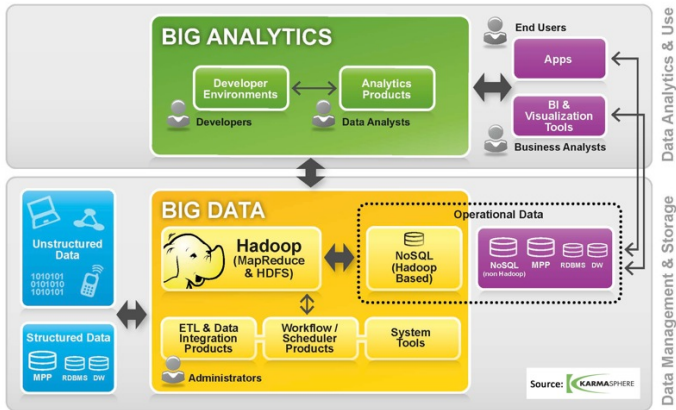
BIG ANALYTICS

Developer Environments

Analytics Products

Developers

Data Analysts

End Users

Apps

BI & Visualization Tools

Business Analysts

Data Analytics & Use

BIG DATA

Hadoop (MapReduce & HDFS)

Operational Data

NoSQL (Hadoop Based)

NoSQL (non Hadoop)

MPP

RDBMS

DW

ETL & Data Integration Products

Workflow / Scheduler Products

System Tools

Administrators

Unstructured Data

1010101
0101010
1010101

Structured Data

MPP

RDBMS

DW

Source: KARMASPHERE

Data Management & Storage